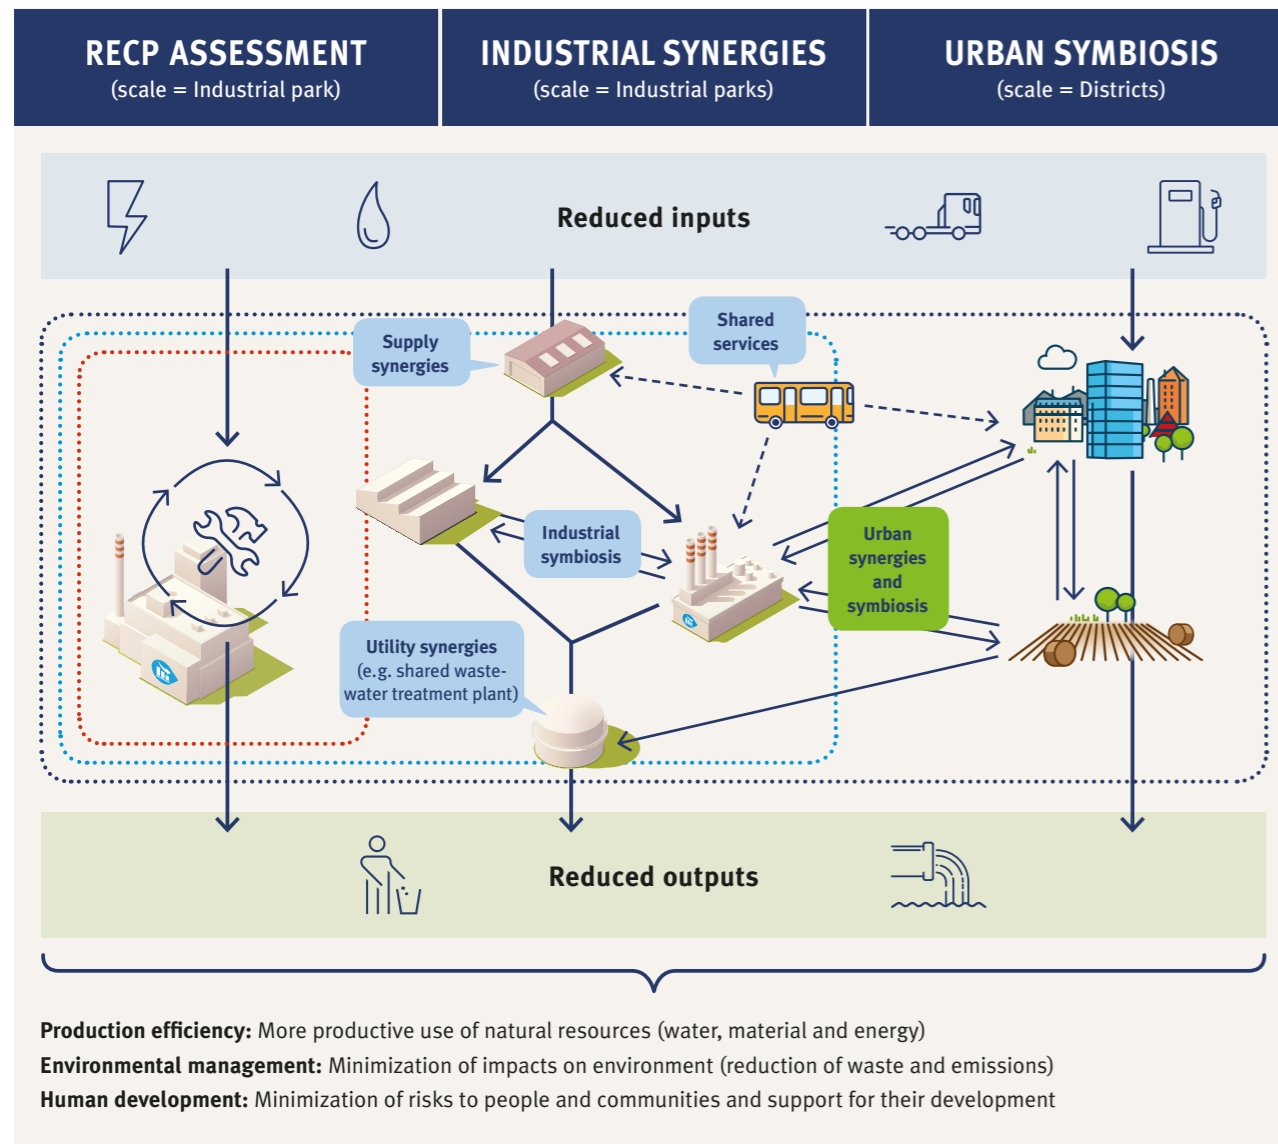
RECP ASSESSMENT
(scale = Industrial park)

INDUSTRIAL SYNERGIES
(scale = Industrial parks)

URBAN SYMBIOSIS
(scale = Districts)

Reduced inputs

Supply synergies

Shared services

Industrial symbiosis

Urban synergies and symbiosis

Utility synergies (e.g. shared wastewater treatment plant)

Reduced outputs

**Production efficiency:** More productive use of natural resources (water, material and energy)
**Environmental management:** Minimization of impacts on environment (reduction of waste and emissions)
**Human development:** Minimization of risks to people and communities and support for their development